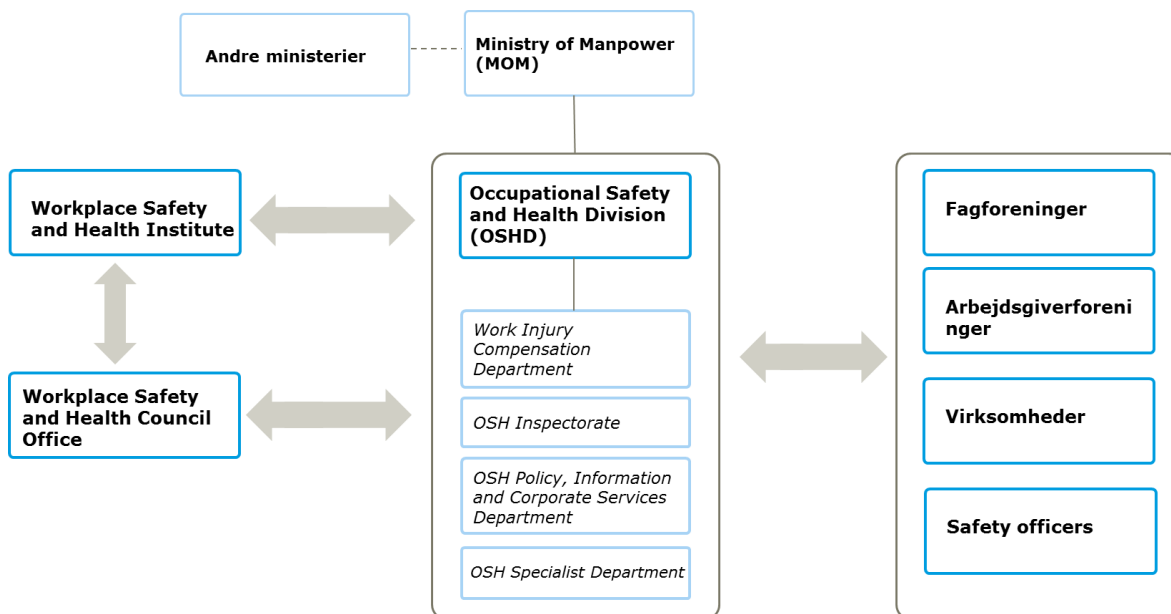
Andre ministerier

Ministry of Manpower (MOM)

Workplace Safety and Health Institute

Workplace Safety and Health Council Office

Occupational Safety and Health Division (OSHD)

Work Injury Compensation Department

OSH Inspectorate

OSH Policy, Information and Corporate Services Department

OSH Specialist Department

Fagforeninger

Arbejdsgiverforeninger

Virksomheder

Safety officers